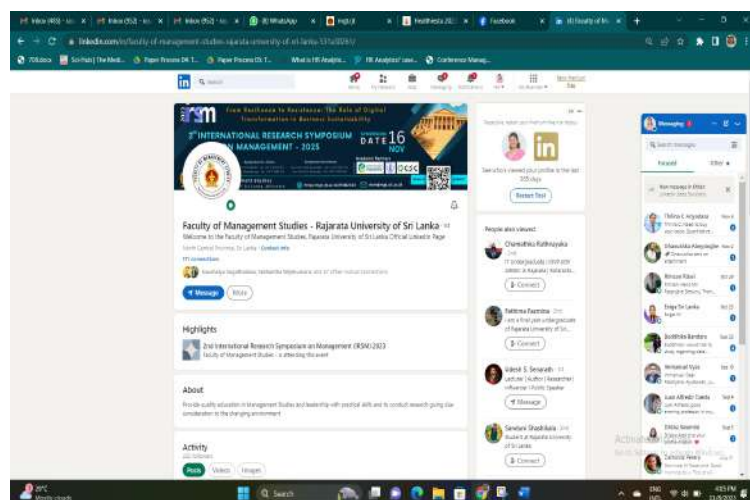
Inbox (493) · X | Inbox (552) · X | Inbox (552) · X | WhatsApp | X | Facebook | X | (8) Faculty of M X

linkedin.com/in/faculty-of-management-studies-rajarata-university-of-sri-lanka

in

From Resilience to Resistance: The Role of Digital Transformation in Business Sustainability

2nd INTERNATIONAL RESEARCH SYMPOSIUM ON MANAGEMENT - 2023

DATE 16 NOV

Faculty of Management Studies - Rajarata University of Sri Lanka

Welcome to the Faculty of Management Studies, Rajarata University of Sri Lanka Official LinkedIn Page

North Central Province, Sri Lanka · Contact info

Message | More

Highlights

2nd International Research Symposium on Management (IRSM) 2023

Faculty of Management Studies · is attending this event

About

Provide quality education in Management Studies and leadership with practical skills and to conduct research giving due consideration to the changing environment

Activity

Posts | Videos | Images

People also viewed

Connect

Connect

Message

Connect

Messaging

Focused | Other

Activate Windows

Search